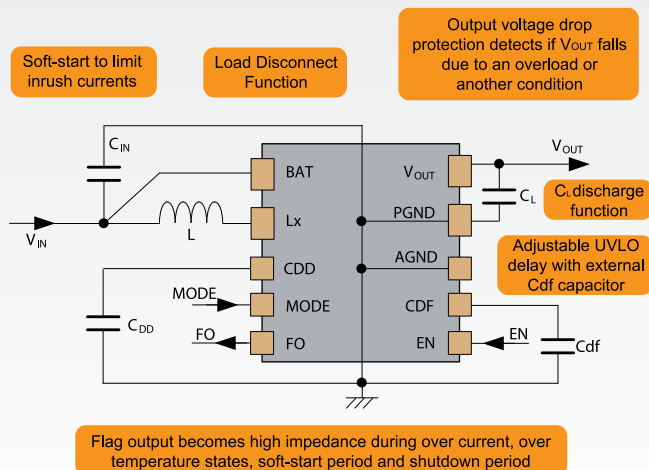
Soft-start to limit inrush currents

Load Disconnect Function

Output voltage drop protection detects if $V_{OUT}$ falls due to an overload or another condition

$C_{IN}$

$V_{OUT}$

BAT

$V_{OUT}$

$C_L$

$C_L$ discharge function

$V_{IN}$

L

Lx

PGND

AGND

Adjustable UVLO delay with external Cdf capacitor

CDD

MODE

MODE

CDF

$C_{DD}$

FO

FO

EN

EN

Cdf

Flag output becomes high impedance during over current, over temperature states, soft-start period and shutdown period